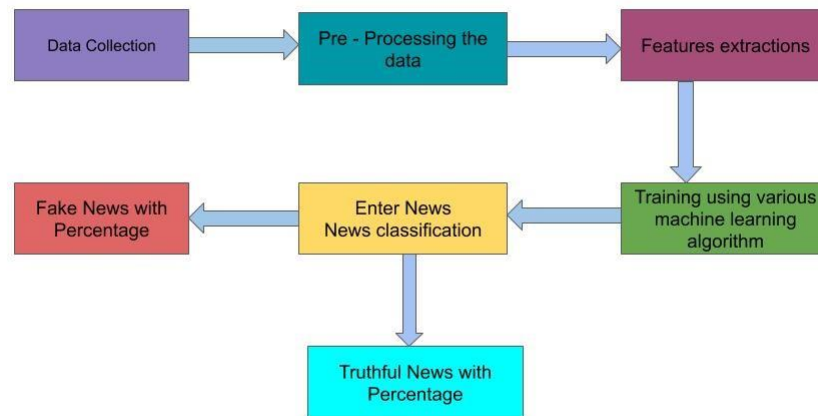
Data Collection

Pre - Processing the data

Features extractions

Training using various machine learning algorithm

Enter News
News classification

Fake News with Percentage

Truthful News with Percentage